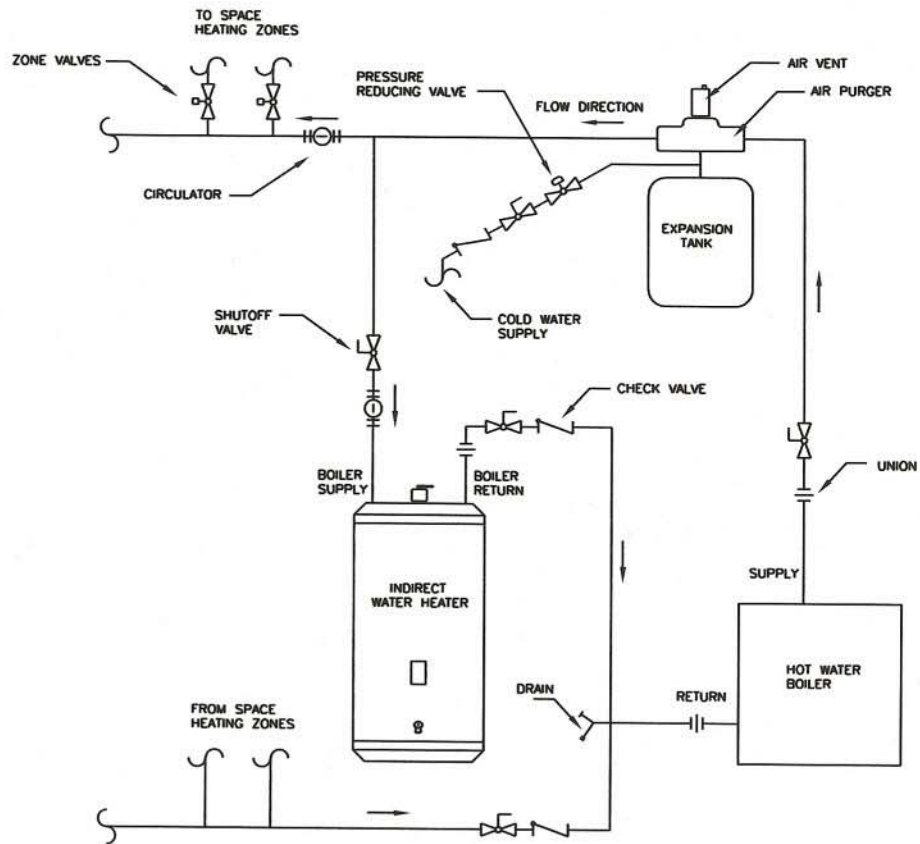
TO SPACE HEATING ZONES

ZONE VALVES

AIR VENT

PRESSURE REDUCING VALVE

FLOW DIRECTION

AIR PURGER

CIRCULATOR

EXPANSION TANK

SHUTOFF VALVE

COLD WATER SUPPLY

CHECK VALVE

BOILER SUPPLY

BOILER RETURN

UNION

INDIRECT WATER HEATER

SUPPLY

HOT WATER BOILER

DRAIN

RETURN

FROM SPACE HEATING ZONES